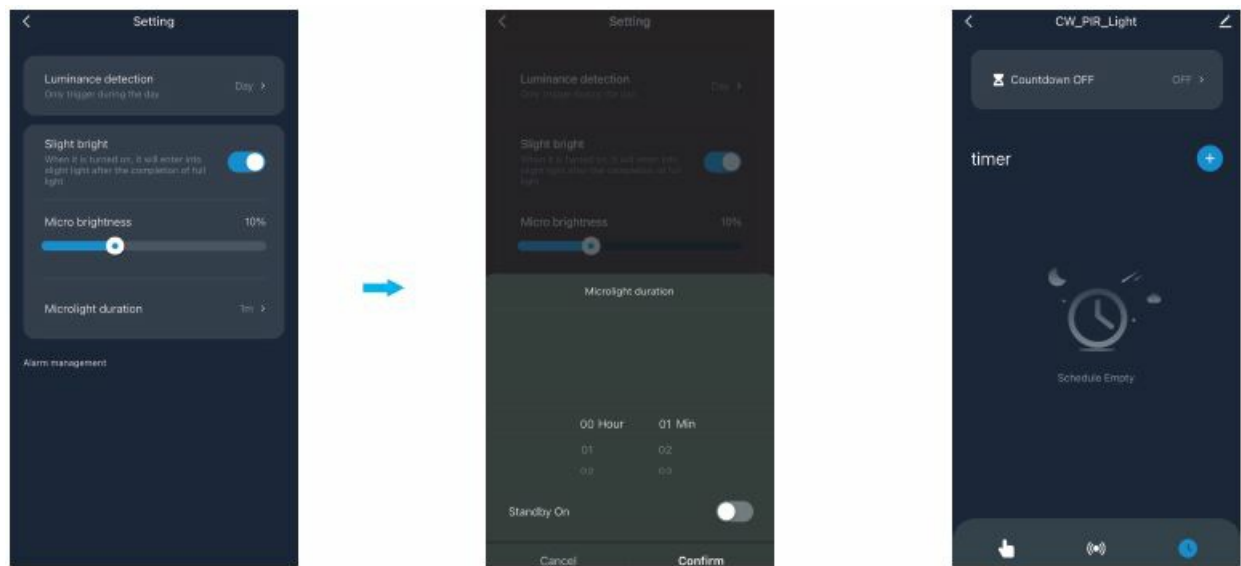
Setting

Luminance detection
Only trigger during the day
Day >

Slight bright
When it is turned on, it will enter into slight light after the completion of full light

Micro brightness
10%

Microlight duration
1m >

Alarm management

Setting

Luminance detection
Only trigger during the day
Day >

Slight bright
When it is turned on, it will enter into slight light after the completion of full light

Micro brightness
10%

Microlight duration

00 Hour
01
02

01 Min
02
03

Standby On

Cancel
Confirm

CW_PIR_Light

Countdown OFF
OFF >

timer

Schedule Empty